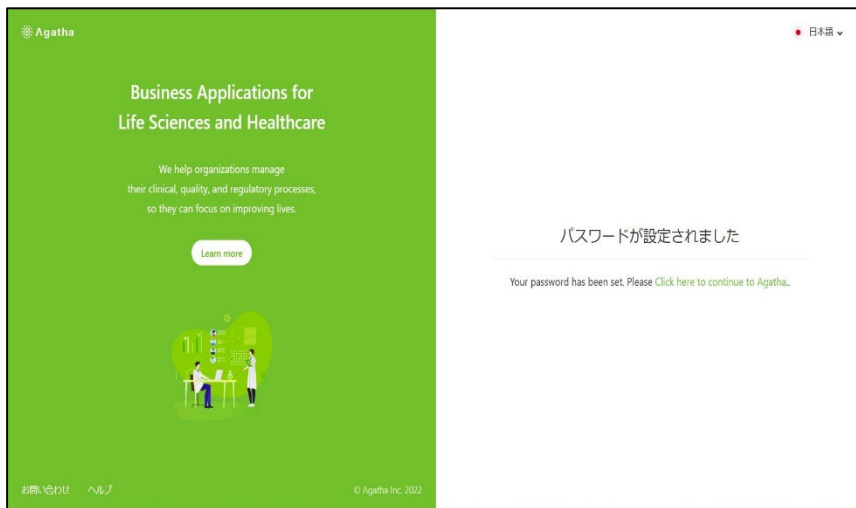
Agatha

日本語

Business Applications for Life Sciences and Healthcare

We help organizations manage their clinical, quality, and regulatory processes, so they can focus on improving lives.

Learn more

パスワードが設定されました

Your password has been set. Please Click here to continue to Agatha..

お問い合わせ　ヘルプ

© Agatha Inc. 2022